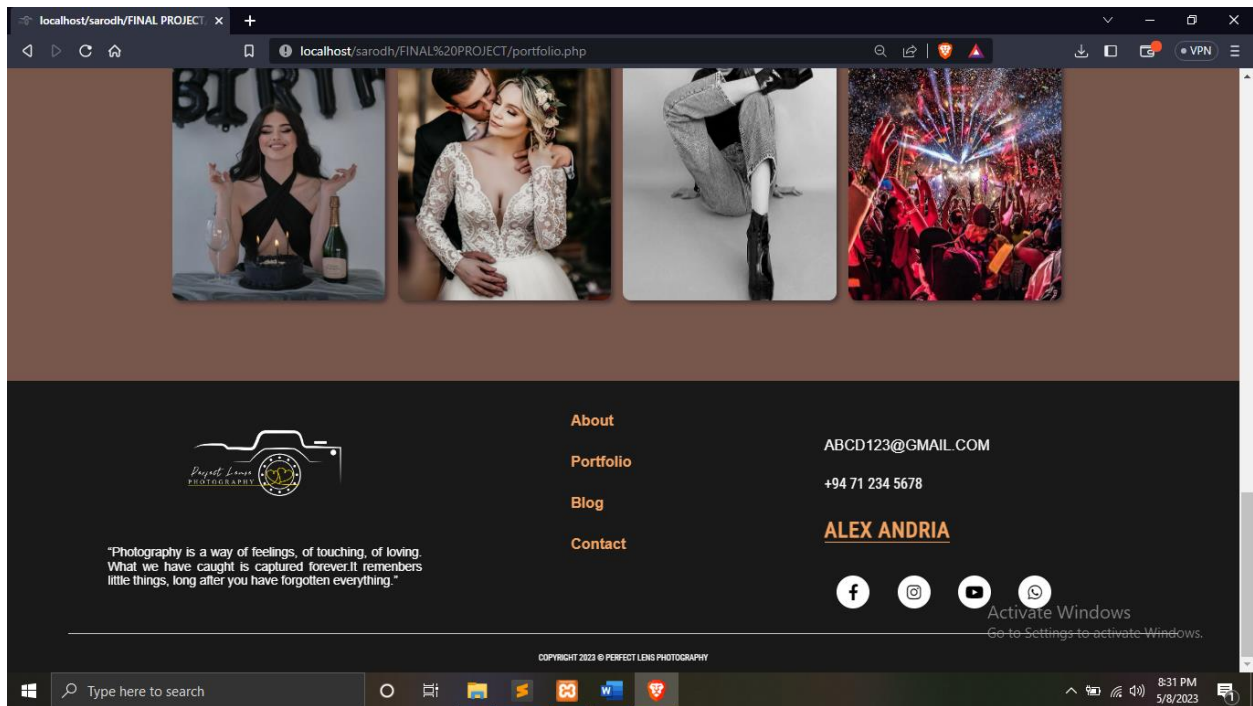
localhost/sarodh/FINAL PROJECT ×

localhost/sarodh/FINAL%20PROJECT/portfolio.php

VPN

Perfect Lens PHOTOGRAPHY

"Photography is a way of feelings, of touching, of loving. What we have caught is captured forever.It remembers little things, long after you have forgotten everything."

About

Portfolio

Blog

Contact

ABCD123@GMAIL.COM

+94 71 234 5678

ALEX ANDRIA

Activate Windows
Go to Settings to activate Windows.

COPYRIGHT 2023 © PERFECT LENS PHOTOGRAPHY

Type here to search

8:31 PM
5/8/2023